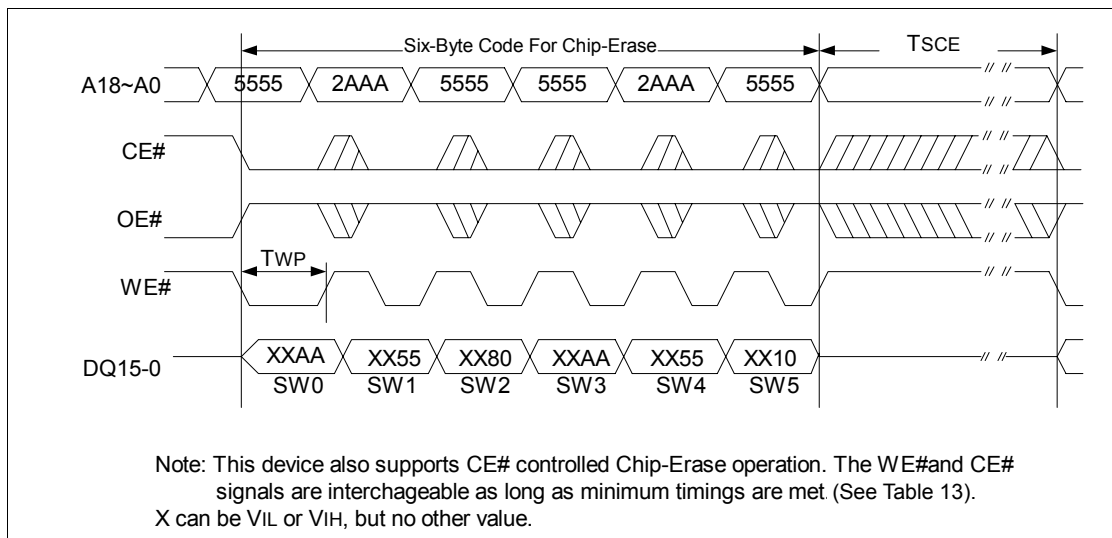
Six-Byte Code For Chip-Erase

TSCE

A18~A0

5555 2AAA 5555 5555 2AAA 5555

CE#

OE#

TWP

WE#

DQ15-0

XXAA XX55 XX80 XXAA XX55 XX10

SW0 SW1 SW2 SW3 SW4 SW5

Note: This device also supports CE# controlled Chip-Erase operation. The WE#and CE# signals are interchageable as long as minimum timings are met. (See Table 13).

X can be VIL or VIH, but no other value.